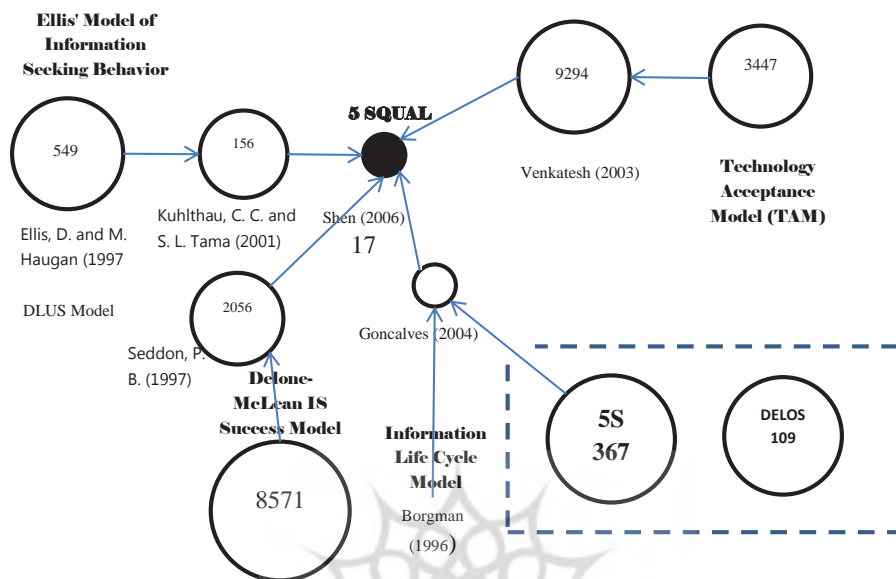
Ellis' Model of Information Seeking Behavior

549

Ellis, D. and M. Haugan (1997

DLUS Model

156

Kuhlthau, C. C. and S. L. Tama (2001)

5 SQUAL

Shen (2006)

17

9294

Venkatesh (2003)

3447

Technology Acceptance Model (TAM)

2056

Seddon, P. B. (1997)

Delone-McLean IS Success Model

8571

Goncalves (2004)

Information Life Cycle Model

Borgman (1996)

5S
367

DELOS
109